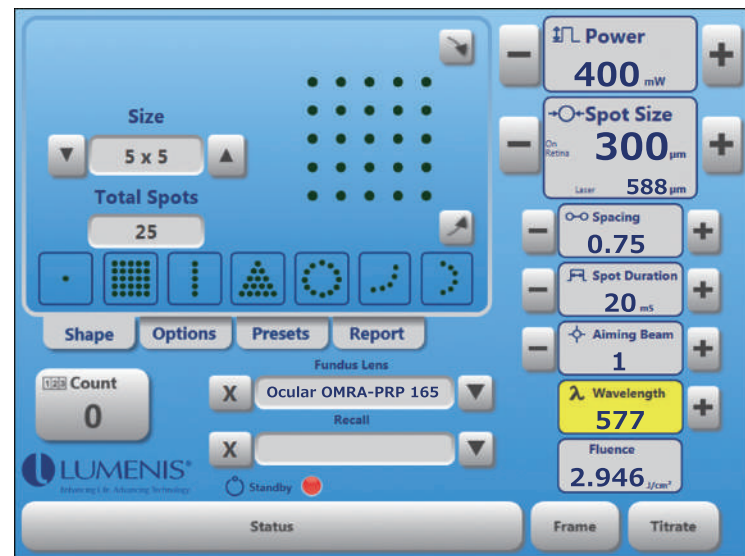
Size

5 x 5

Total Spots

25

Shape

Options

Presets

Report

123 Count

0

Fundus Lens

X

Ocular OMRA-PRP 165

Recall

X

LUMENIS®

Enhancing Life. Advancing Technology.

Standby

Power

400 mW

Spot Size

On Retina

300 µm

Laser

588 µm

Spacing

0.75

Spot Duration

20 mS

Aiming Beam

1

Wavelength

577

Fluence

2.946 J/cm²

Status

Frame

Titrate